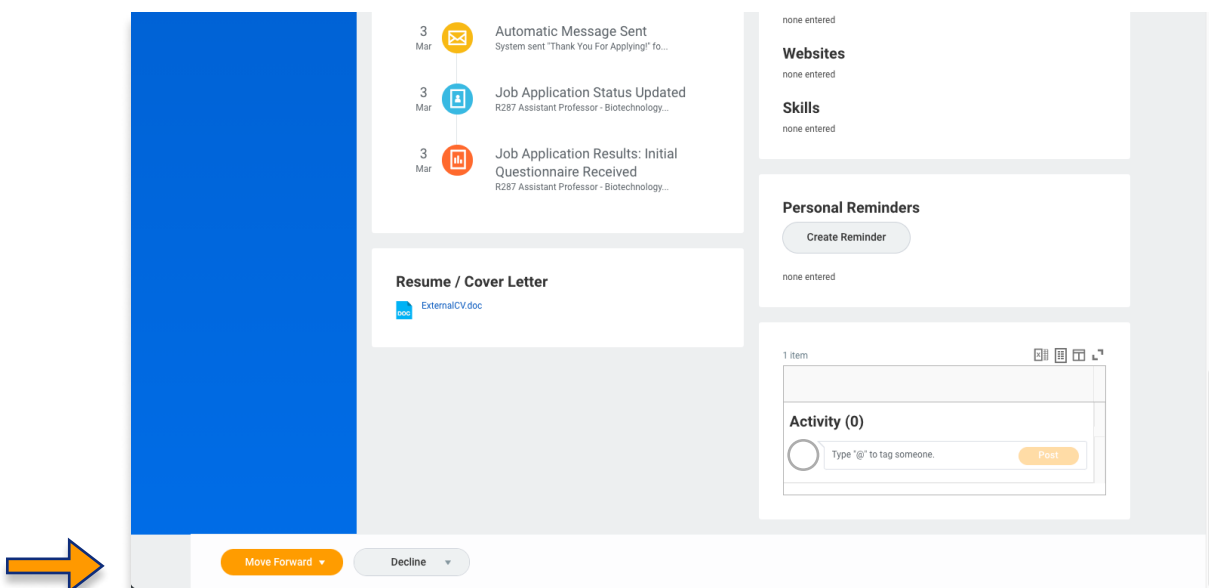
3
Mar

Automatic Message Sent
System sent "Thank You For Applying!" fo...

3
Mar

Job Application Status Updated
R287 Assistant Professor - Biotechnology...

3
Mar

Job Application Results: Initial Questionnaire Received
R287 Assistant Professor - Biotechnology...

Resume / Cover Letter

DOC ExternalCV.doc

none entered

Websites
none entered

Skills
none entered

Personal Reminders

Create Reminder

none entered

1 item

Activity (0)

Type "@" to tag someone.

Post

Move Forward ▾

Decline ▾